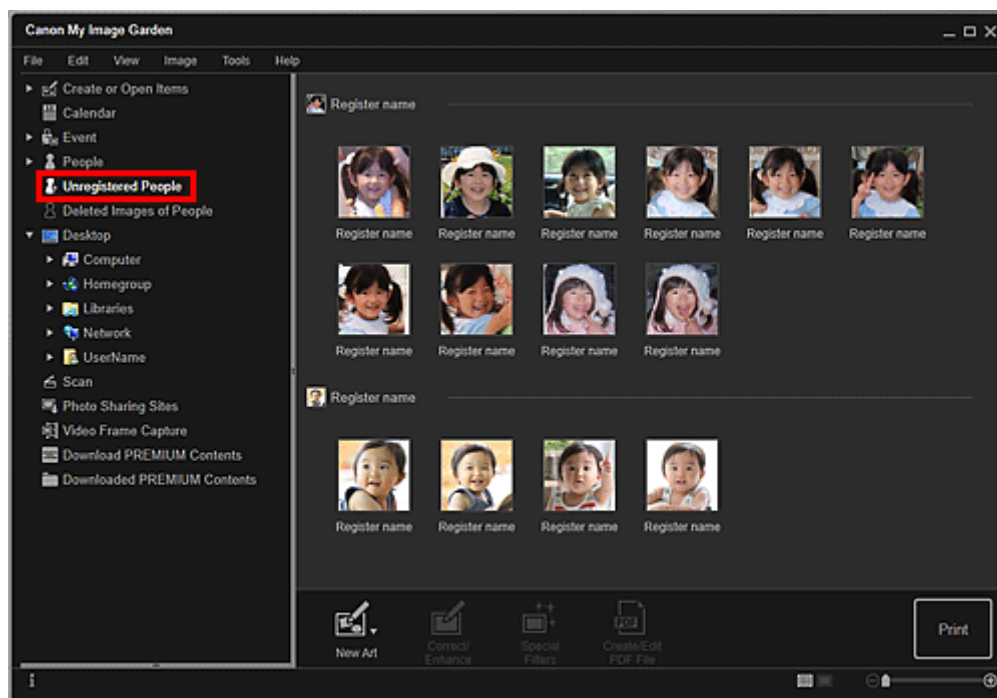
Canon My Image Garden

File Edit View Image Tools Help

Create or Open Items
Calendar
Event
People
Unregistered People
Deleted Images of People
Desktop
Computer
Homegroup
Libraries
Network
UserName
Scan
Photo Sharing Sites
Video Frame Capture
Download PREMIUM Contents
Downloaded PREMIUM Contents

Register name

Register name Register name Register name Register name Register name Register name

Register name Register name Register name Register name

Register name

Register name Register name Register name Register name

New Art
Correct/ Enhance
Special Filters
Create/Edit PDF File
Print